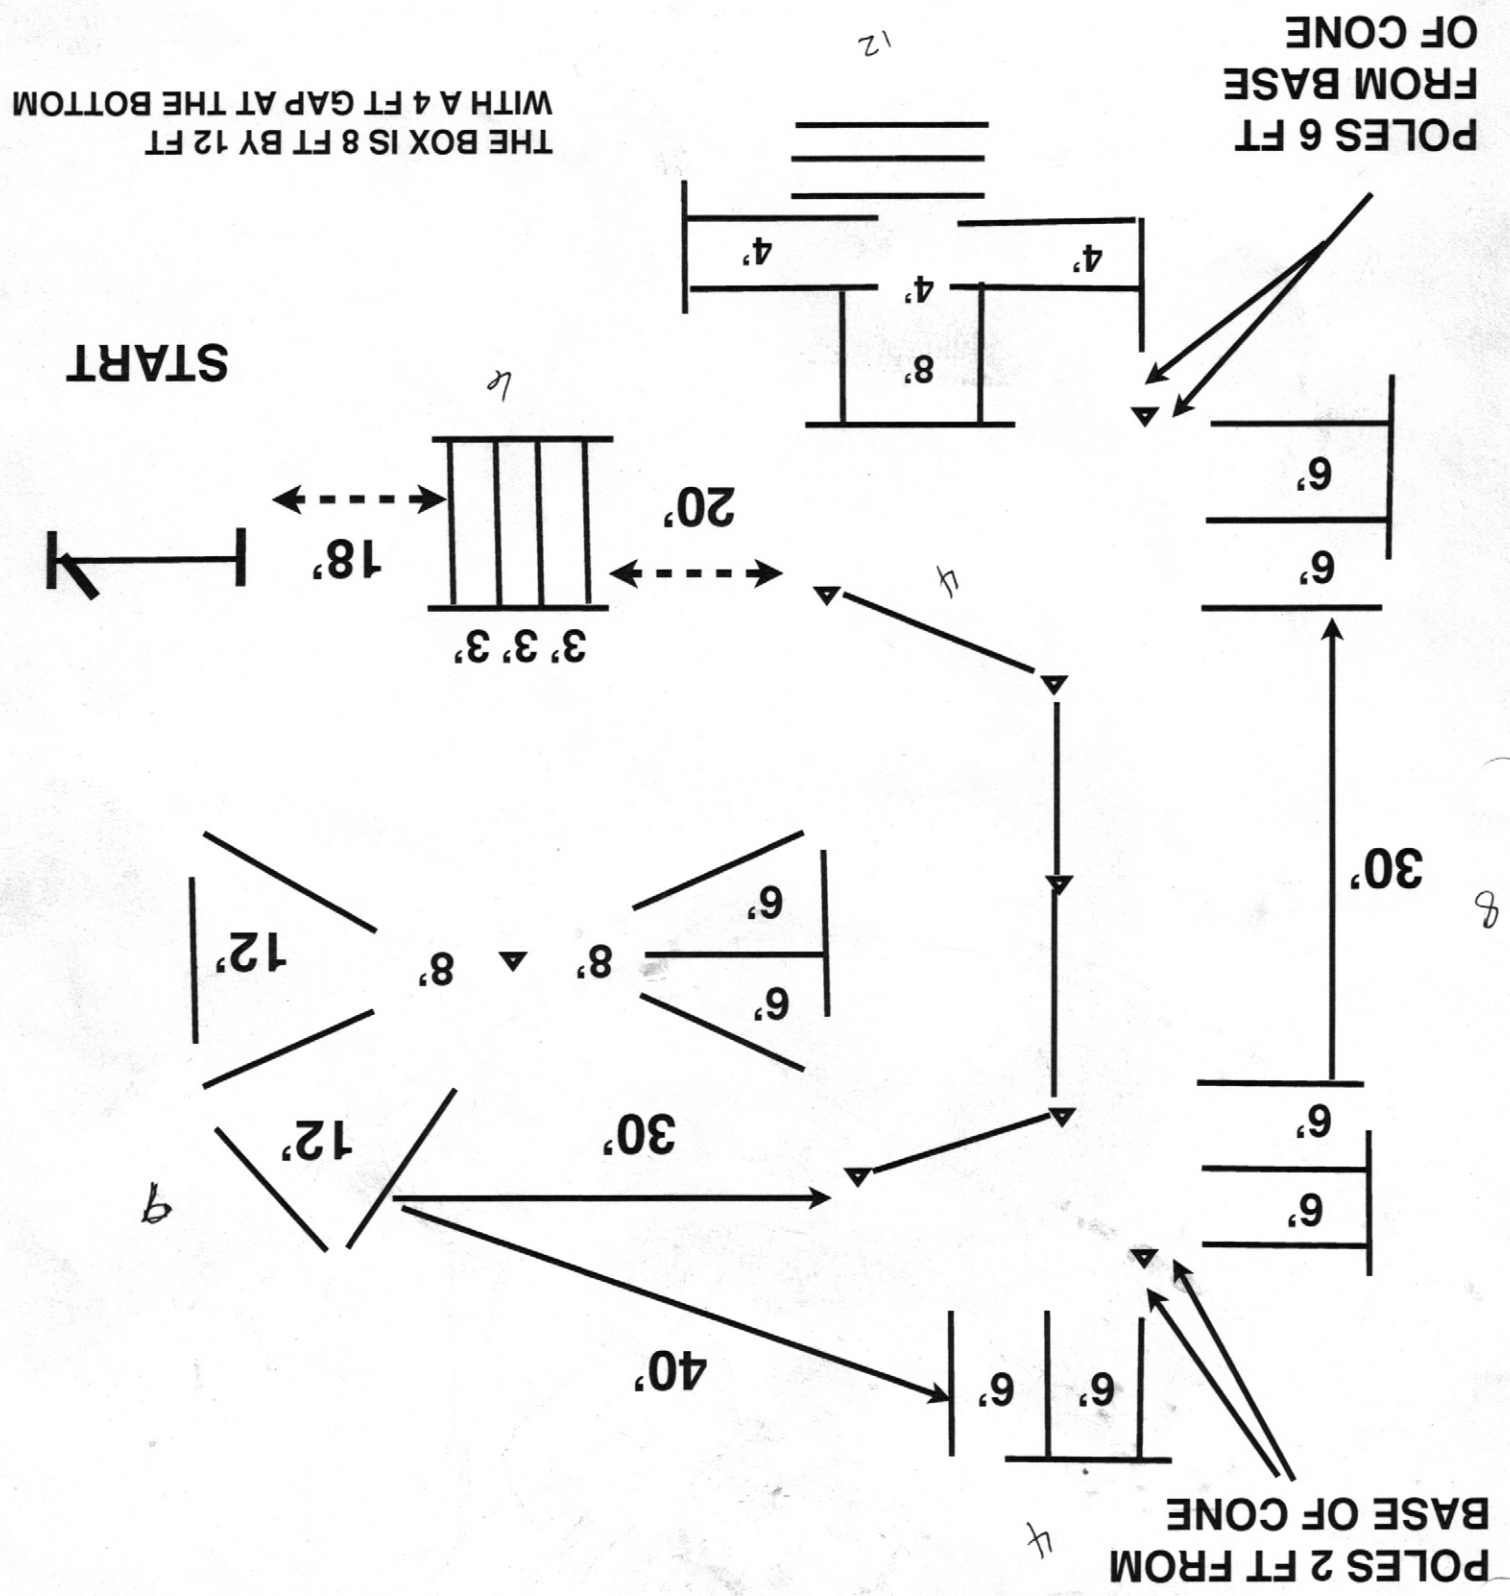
POLES 2 FT FROM BASE OF CONE

4

40'

6'

6'

9

12'

30'

6'

6'

6'

6'

12'

8'

8'

30'

8

3' 3' 3'

18'

20'

4

6'

6'

START

6

8'

4'

4'

4'

THE BOX IS 8 FT BY 12 FT WITH A 4 FT GAP AT THE BOTTOM

12

POLES 6 FT FROM BASE OF CONE